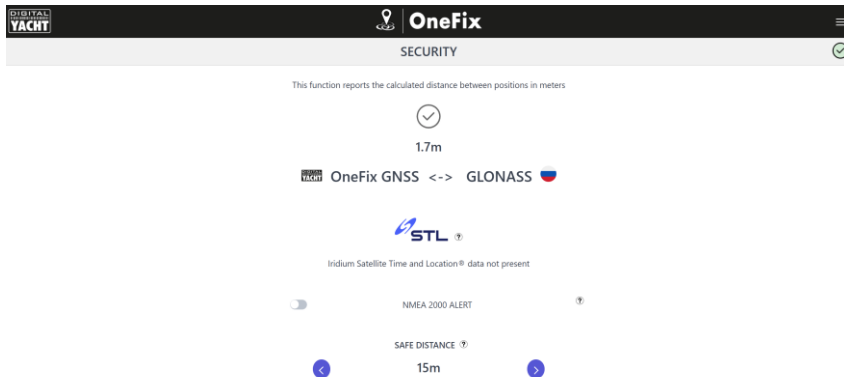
DIGITAL YACHT

OneFix

SECURITY

This function reports the calculated distance between positions in meters

1.7m

OneFix GNSS <-> GLONASS

STL ?

Iridium Satellite Time and Location® data not present

NMEA 2000 ALERT ?

SAFE DISTANCE ?

15m